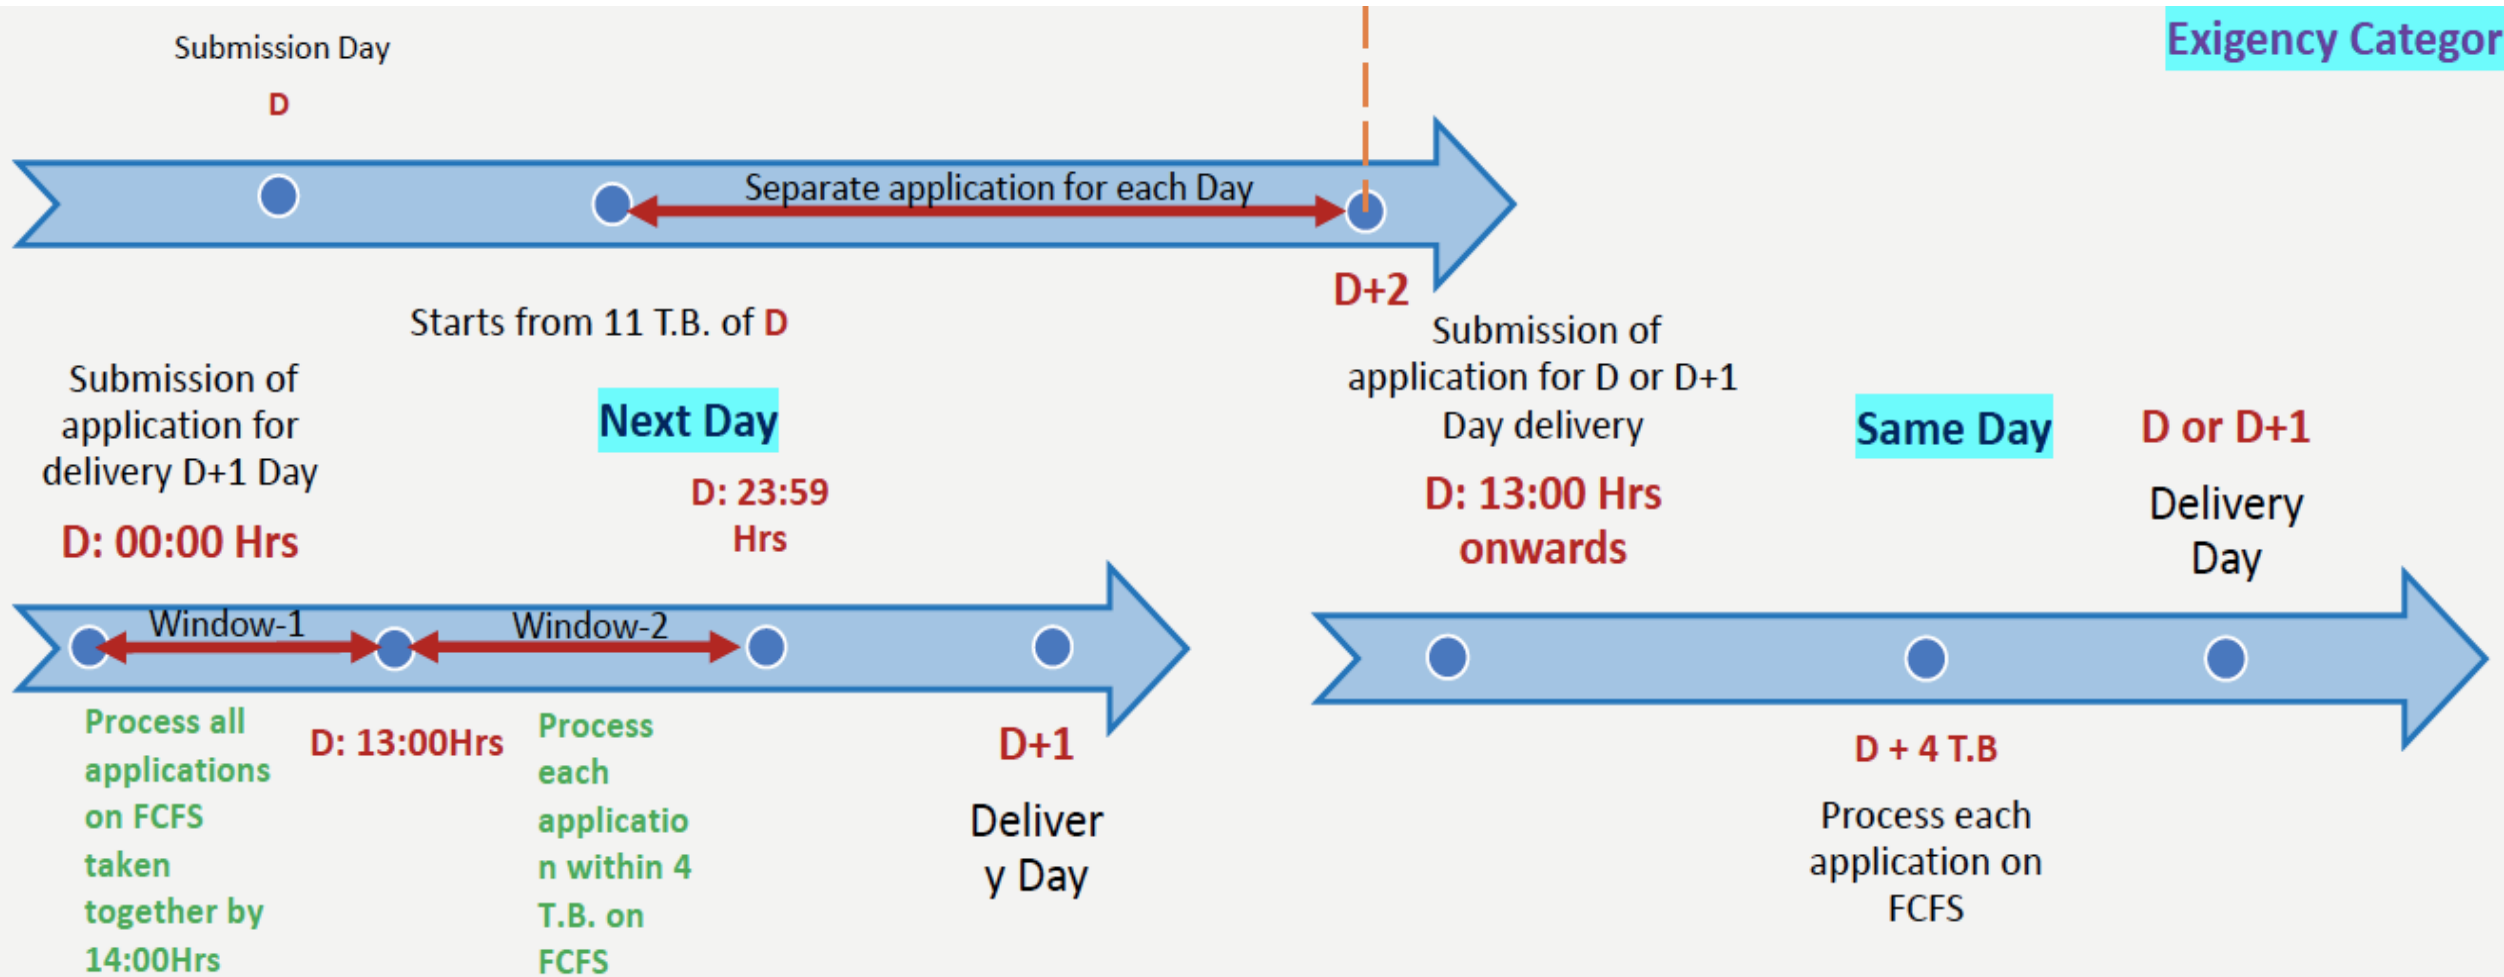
Submission Day

D

Separate application for each Day

D+2

Exigency Categor

Starts from 11 T.B. of D

Submission of application for delivery D+1 Day

D: 00:00 Hrs

Next Day

D: 23:59 Hrs

Window-1

Window-2

Process all applications on FCFS taken together by 14:00Hrs

D: 13:00Hrs

Process each application within 4 T.B. on FCFS

D+1

Delivery Day

Submission of application for D or D+1 Day delivery

D: 13:00 Hrs onwards

Same Day

D or D+1

Delivery Day

D + 4 T.B

Process each application on FCFS